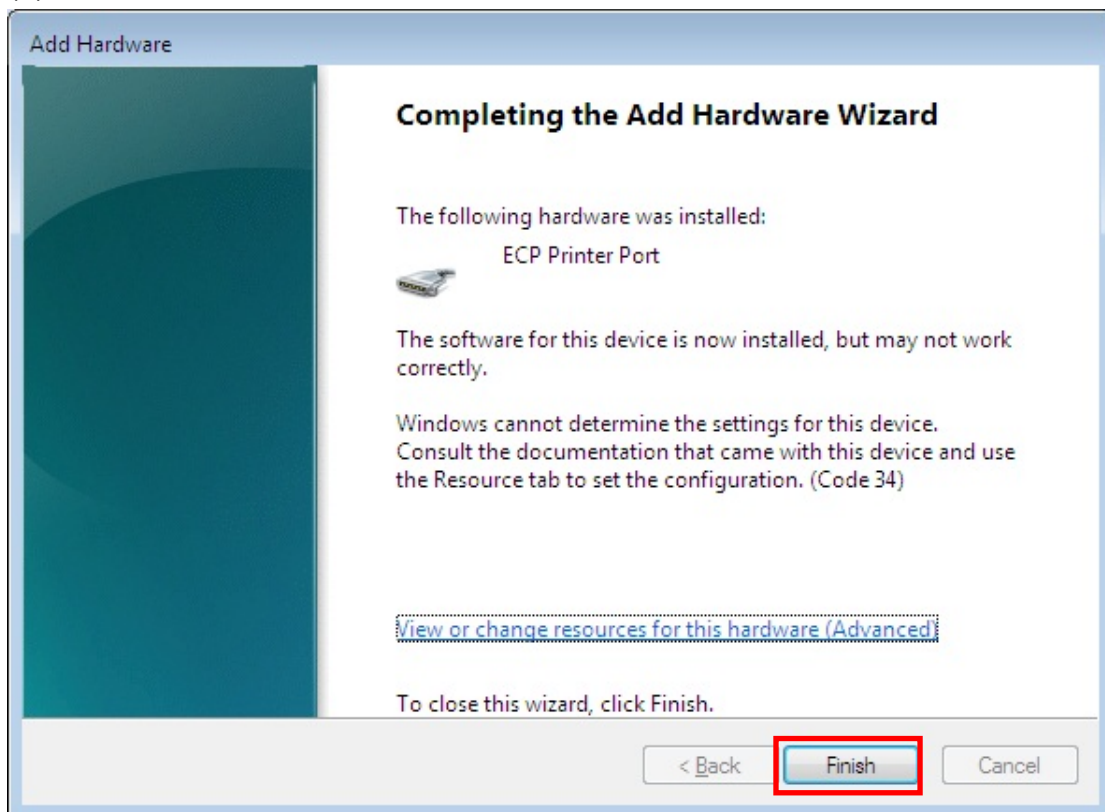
Add Hardware

Completing the Add Hardware Wizard

The following hardware was installed:

ECP Printer Port

The software for this device is now installed, but may not work correctly.

Windows cannot determine the settings for this device. Consult the documentation that came with this device and use the Resource tab to set the configuration. (Code 34)

View or change resources for this hardware (Advanced)

To close this wizard, click Finish.

< Back

Finish

Cancel